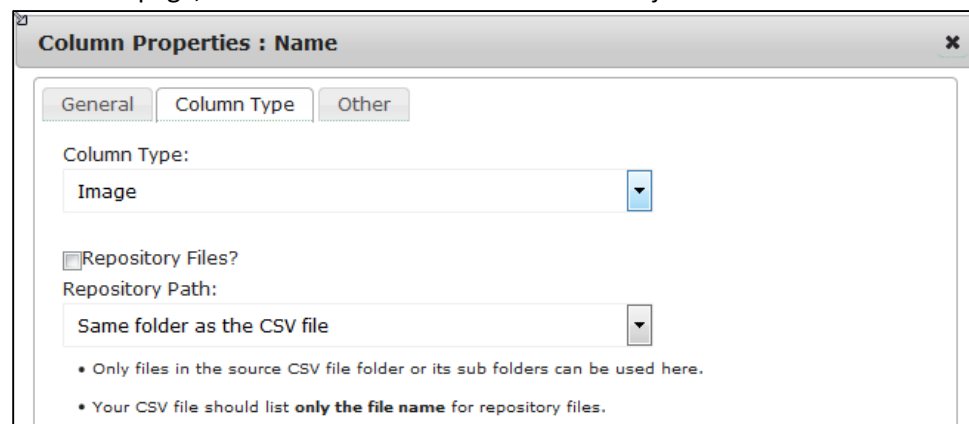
Column Properties : Name

General | Column Type | Other

Column Type:

Image

Repository Files?

Repository Path:

Same folder as the CSV file

• Only files in the source CSV file folder or its sub folders can be used here.

• Your CSV file should list **only the file name** for repository files.